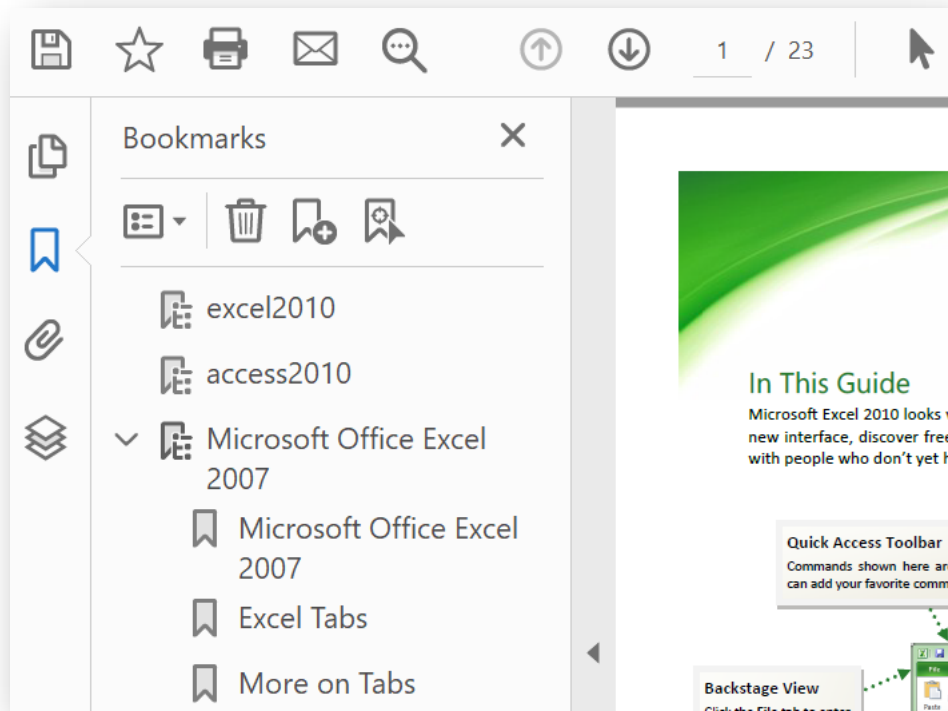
1 / 23

Bookmarks

excel2010

access2010

Microsoft Office Excel 2007

Microsoft Office Excel 2007

Excel Tabs

More on Tabs

In This Guide

Microsoft Excel 2010 looks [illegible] new interface, discover fre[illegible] with people who don't yet h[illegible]

Quick Access Toolbar

Commands shown here ar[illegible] can add your favorite comm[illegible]

Backstage View

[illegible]

File

Paste